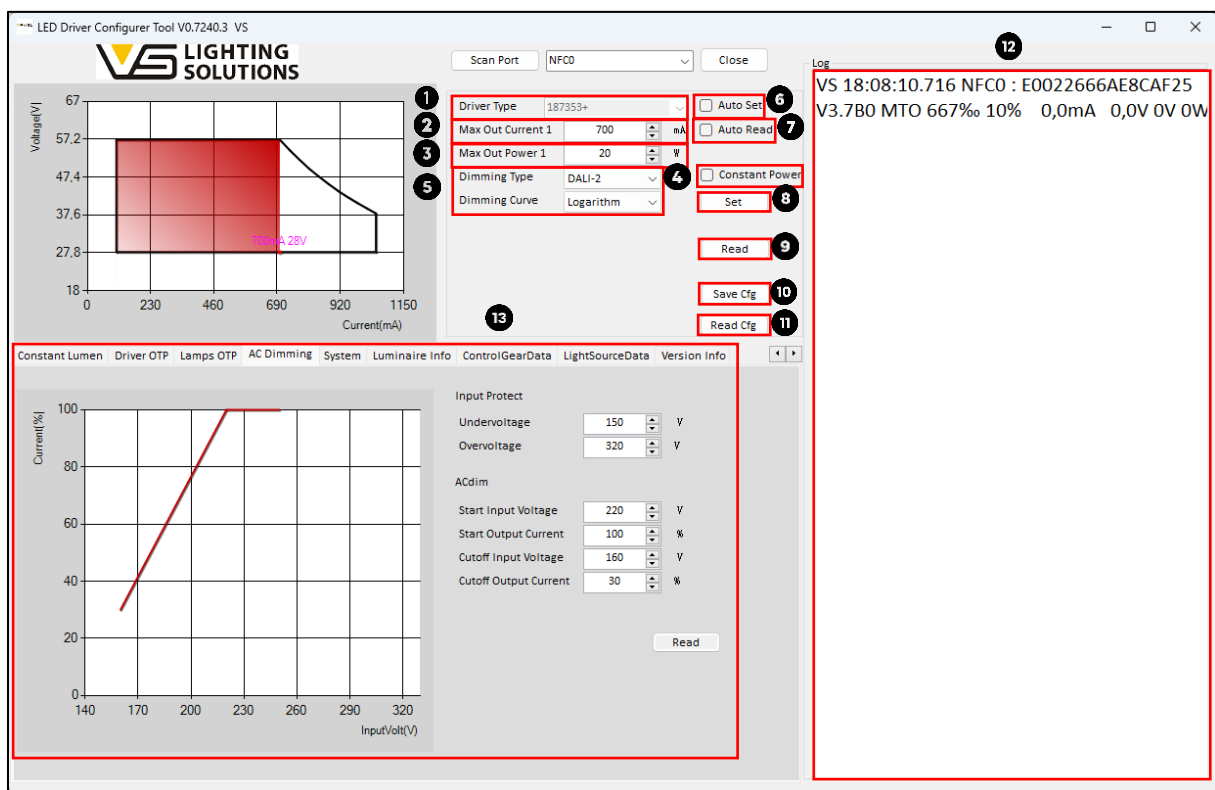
LED Driver Configurer Tool V0.7240.3 VS

LIGHTING SOLUTIONS

Scan Port NFC0 Close

Log

12

67
57,2
47,4
37,6
27,8
18
Voltage(V)
0 230 460 690 920 1150
Current(mA)
700mA 28V

1 Driver Type 187353+
2 Max Out Current 1 700 mA
3 Max Out Power 1 20 W
5 Dimming Type DALI-2
Dimming Curve Logarithm
4

Auto Set 6
Auto Read 7
Constant Power
Set 8
Read 9
Save Cfg 10
Read Cfg 11

13

VS 18:08:10.716 NFC0 : E0022666AE8CAF25
V3.7B0 MTO 667‰ 10% 0,0mA 0,0V 0V 0W

Constant Lumen | Driver OTP | Lamps OTP | AC Dimming | System | Luminaire Info | ControlGearData | LightSourceData | Version Info

100
80
60
40
20
0
Current(%)
140 170 200 230 260 290 320
InputVolt(V)

Input Protect
Undervoltage 150 V
Overvoltage 320 V

ACdim
Start Input Voltage 220 V
Start Output Current 100 %
Cutoff Input Voltage 160 V
Cutoff Output Current 30 %

Read